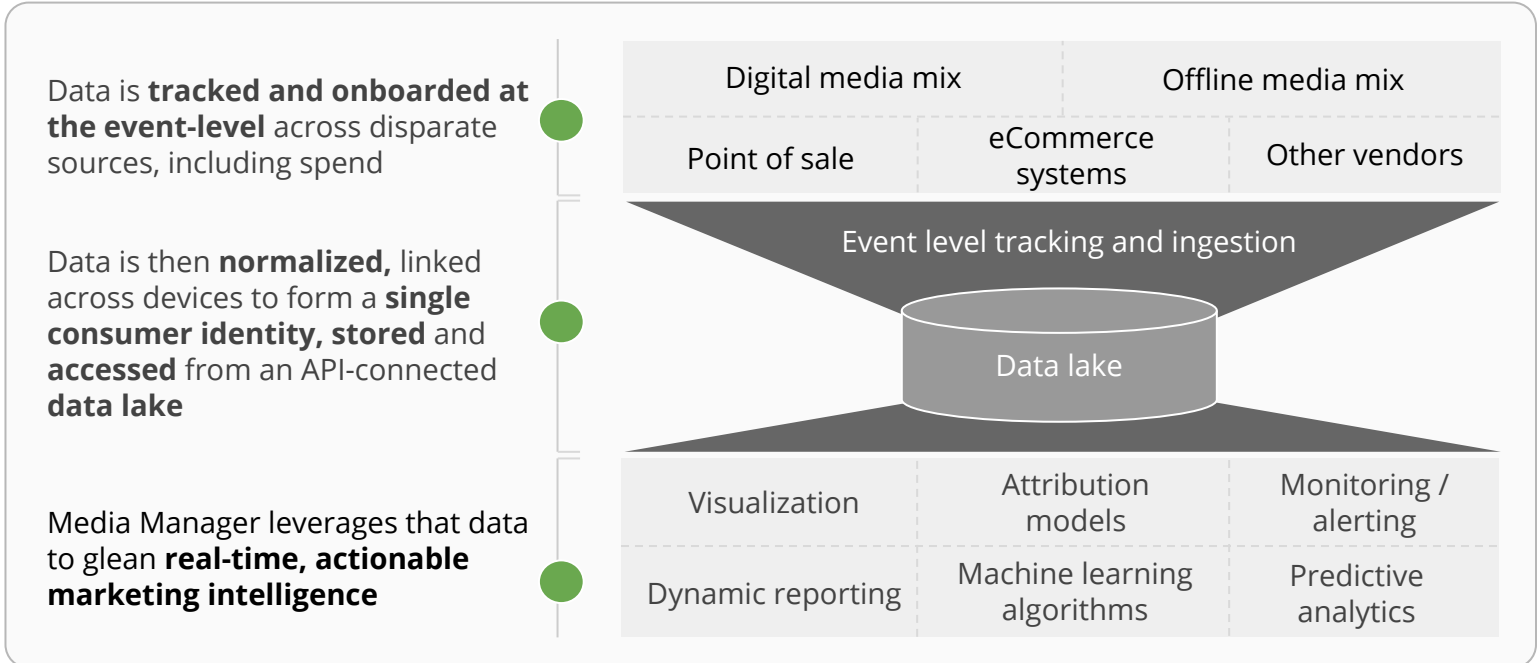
Data is **tracked and onboarded at the event-level** across disparate sources, including spend

Digital media mix

Offline media mix

Point of sale

eCommerce systems

Other vendors

Data is then **normalized,** linked across devices to form a **single consumer identity, stored** and **accessed** from an API-connected **data lake**

Event level tracking and ingestion

Data lake

Media Manager leverages that data to glean **real-time, actionable marketing intelligence**

Visualization

Attribution models

Monitoring / alerting

Dynamic reporting

Machine learning algorithms

Predictive analytics